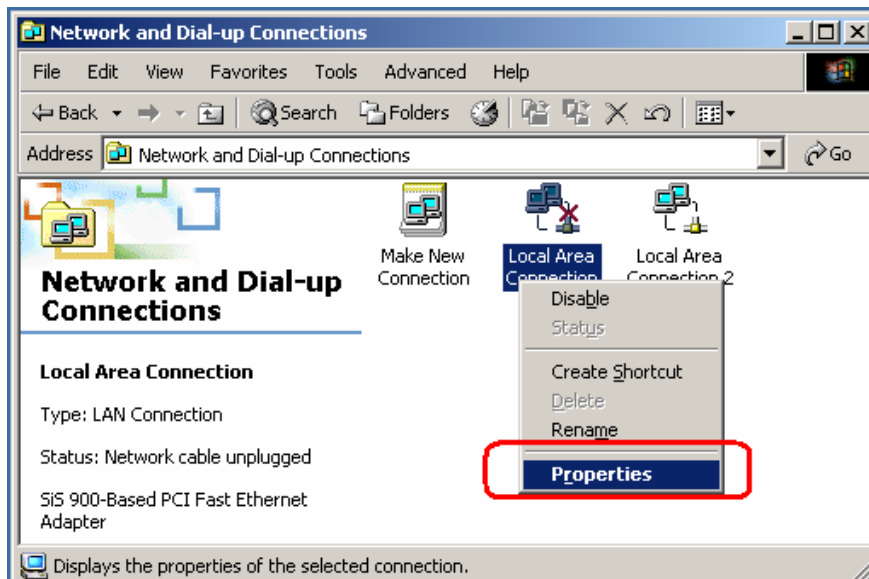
Network and Dial-up Connections

File Edit View Favorites Tools Advanced Help

Back Search Folders

Address Network and Dial-up Connections Go

Network and Dial-up Connections

Local Area Connection

Type: LAN Connection

Status: Network cable unplugged

SiS 900-Based PCI Fast Ethernet Adapter

Make New Connection

Local Area Connection

Local Area Connection 2

Disable
Status
Create Shortcut
Delete
Rename
Properties

Displays the properties of the selected connection.